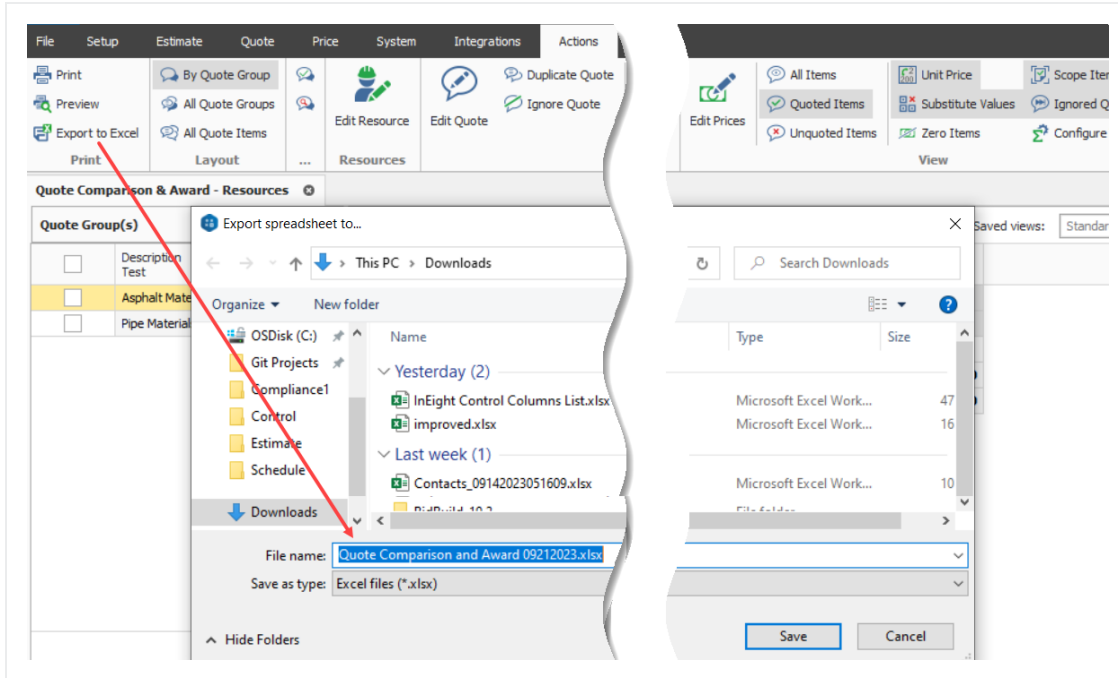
File Setup Estimate Quote Price System Integrations Actions

Print
Preview
Export to Excel
Print

By Quote Group
All Quote Groups
All Quote Items
Layout

...

Edit Resource
Resources

Edit Quote

Duplicate Quote
Ignore Quote

Edit Prices

All Items
Quoted Items
Unquoted Items

Unit Price
Substitute Values
Zero Items
View

Scope Iter
Ignored Q
Configure

Quote Comparison & Award - Resources

Quote Group(s)

Saved views: Standar

| | Description Test |
|---|---|
| | Asphalt Mate |
| | Pipe Material |

Export spreadsheet to...

This PC > Downloads

Search Downloads

Organize ▾ New folder

OSDisk (C:)
Git Projects
Compliance1
Control
Estimate
Schedule
Downloads

| Name | Type | Size |
|---|---|---|
| Yesterday (2) | | |
| InEight Control Columns List.xlsx | Microsoft Excel Work... | 47 |
| improved.xlsx | Microsoft Excel Work... | 16 |
| Last week (1) | | |
| Contacts_09142023051609.xlsx | Microsoft Excel Work... | 10 |

File name: Quote Comparison and Award 09212023.xlsx
Save as type: Excel files (*.xlsx)

Hide Folders

Save Cancel